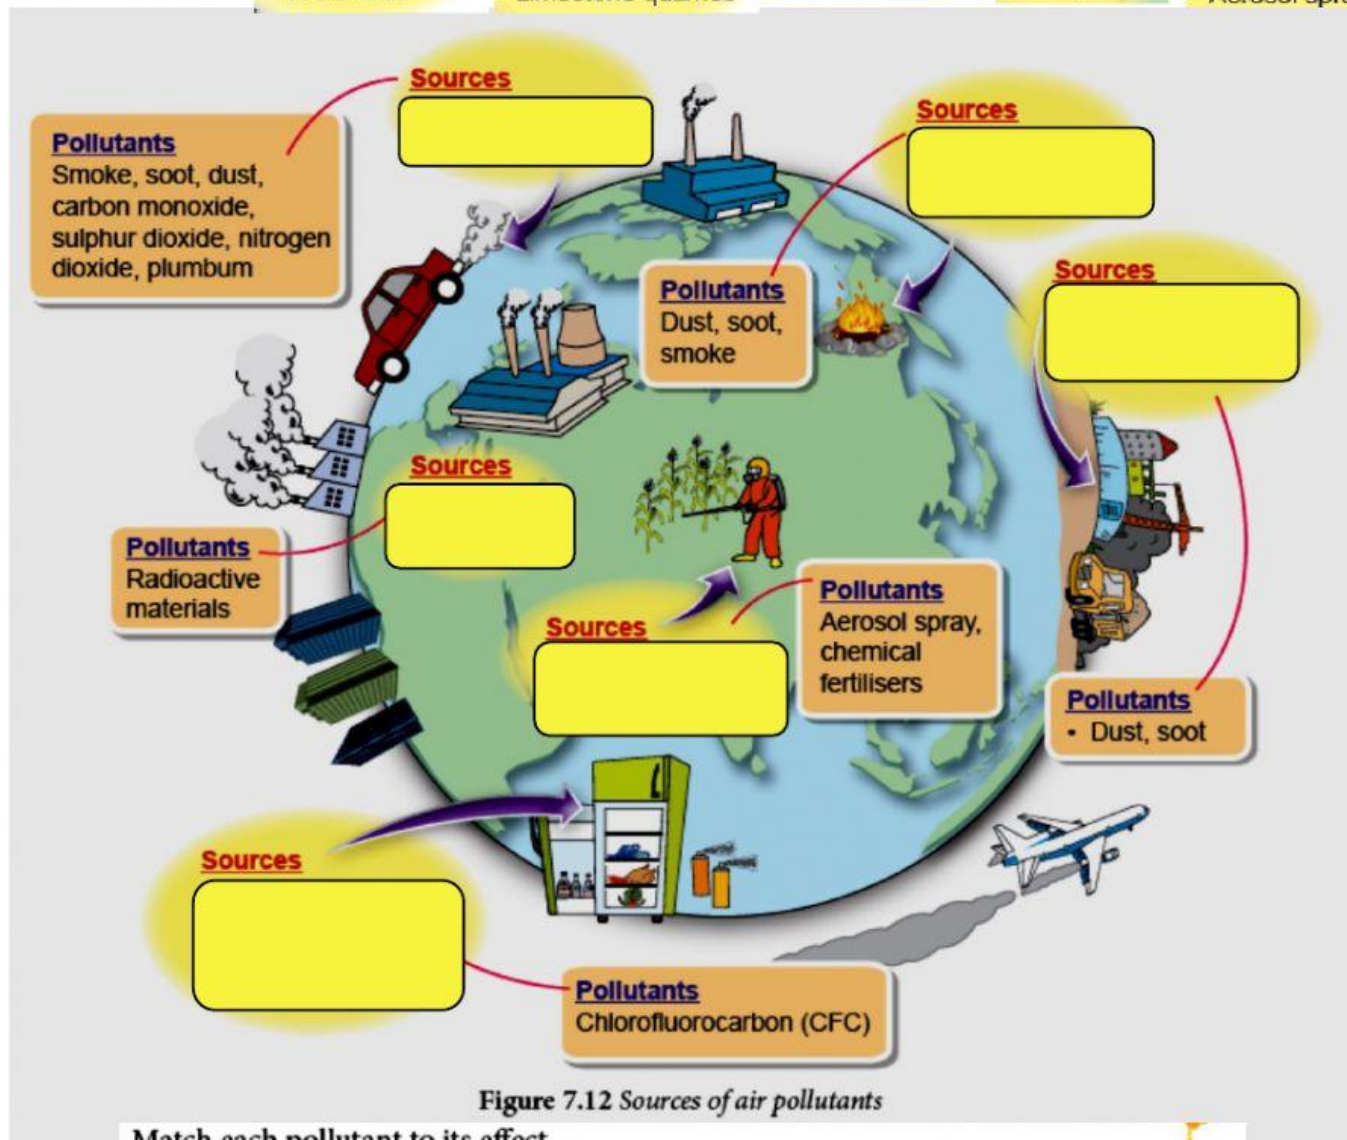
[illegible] Limestone quarries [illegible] Aerosol spr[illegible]

Sources

Pollutants
Smoke, soot, dust, carbon monoxide, sulphur dioxide, nitrogen dioxide, plumbum

Sources

Pollutants
Dust, soot, smoke

Sources

Sources

Pollutants
Radioactive materials

Pollutants
Aerosol spray, chemical fertilisers

Sources

Pollutants
• Dust, soot

Sources

Pollutants
Chlorofluorocarbon (CFC)

Figure 7.12 Sources of air pollutants

Match each pollutant to its effect